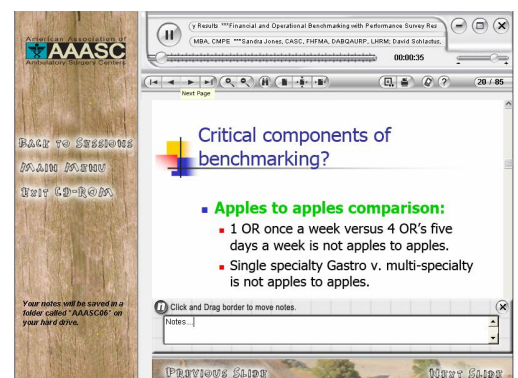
American Association of
AAASC
Ambulatory Surgery Centers

y Results ***Financial and Operational Benchmarking with Performance Survey Res
MBA, CMPE ***Sandra Jones, CASC, FHFMA, DABQAURP, LHRM; David Schlachter,
00:00:35

Next Page
20 / 85

Back to Sessions
Main Menu
Exit CD-ROM

Critical components of benchmarking?

Apples to apples comparison:
1 OR once a week versus 4 OR's five days a week is not apples to apples.
Single specialty Gastro v. multi-specialty is not apples to apples.

Your notes will be saved in a folder called "AAASC06" on your hard drive.

Click and Drag border to move notes.
Notes...

Previous Slide
Next Slide